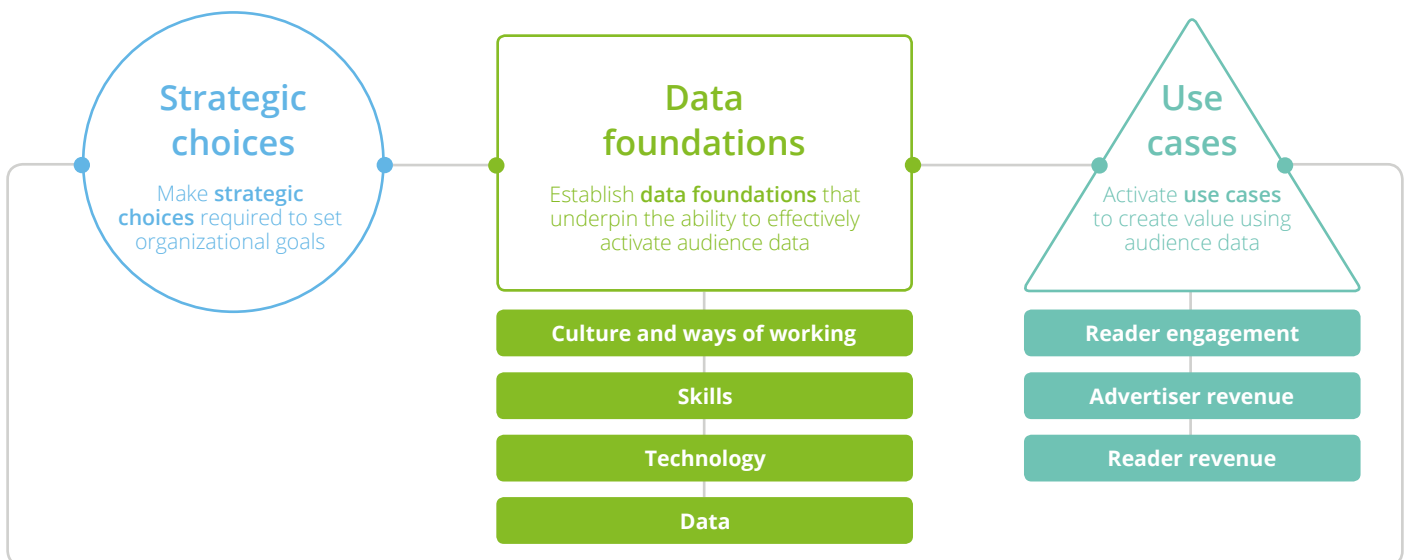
Strategic choices

Make strategic choices required to set organizational goals

Data foundations

Establish data foundations that underpin the ability to effectively activate audience data

Culture and ways of working

Skills

Technology

Data

Use cases

Activate use cases to create value using audience data

Reader engagement

Advertiser revenue

Reader revenue